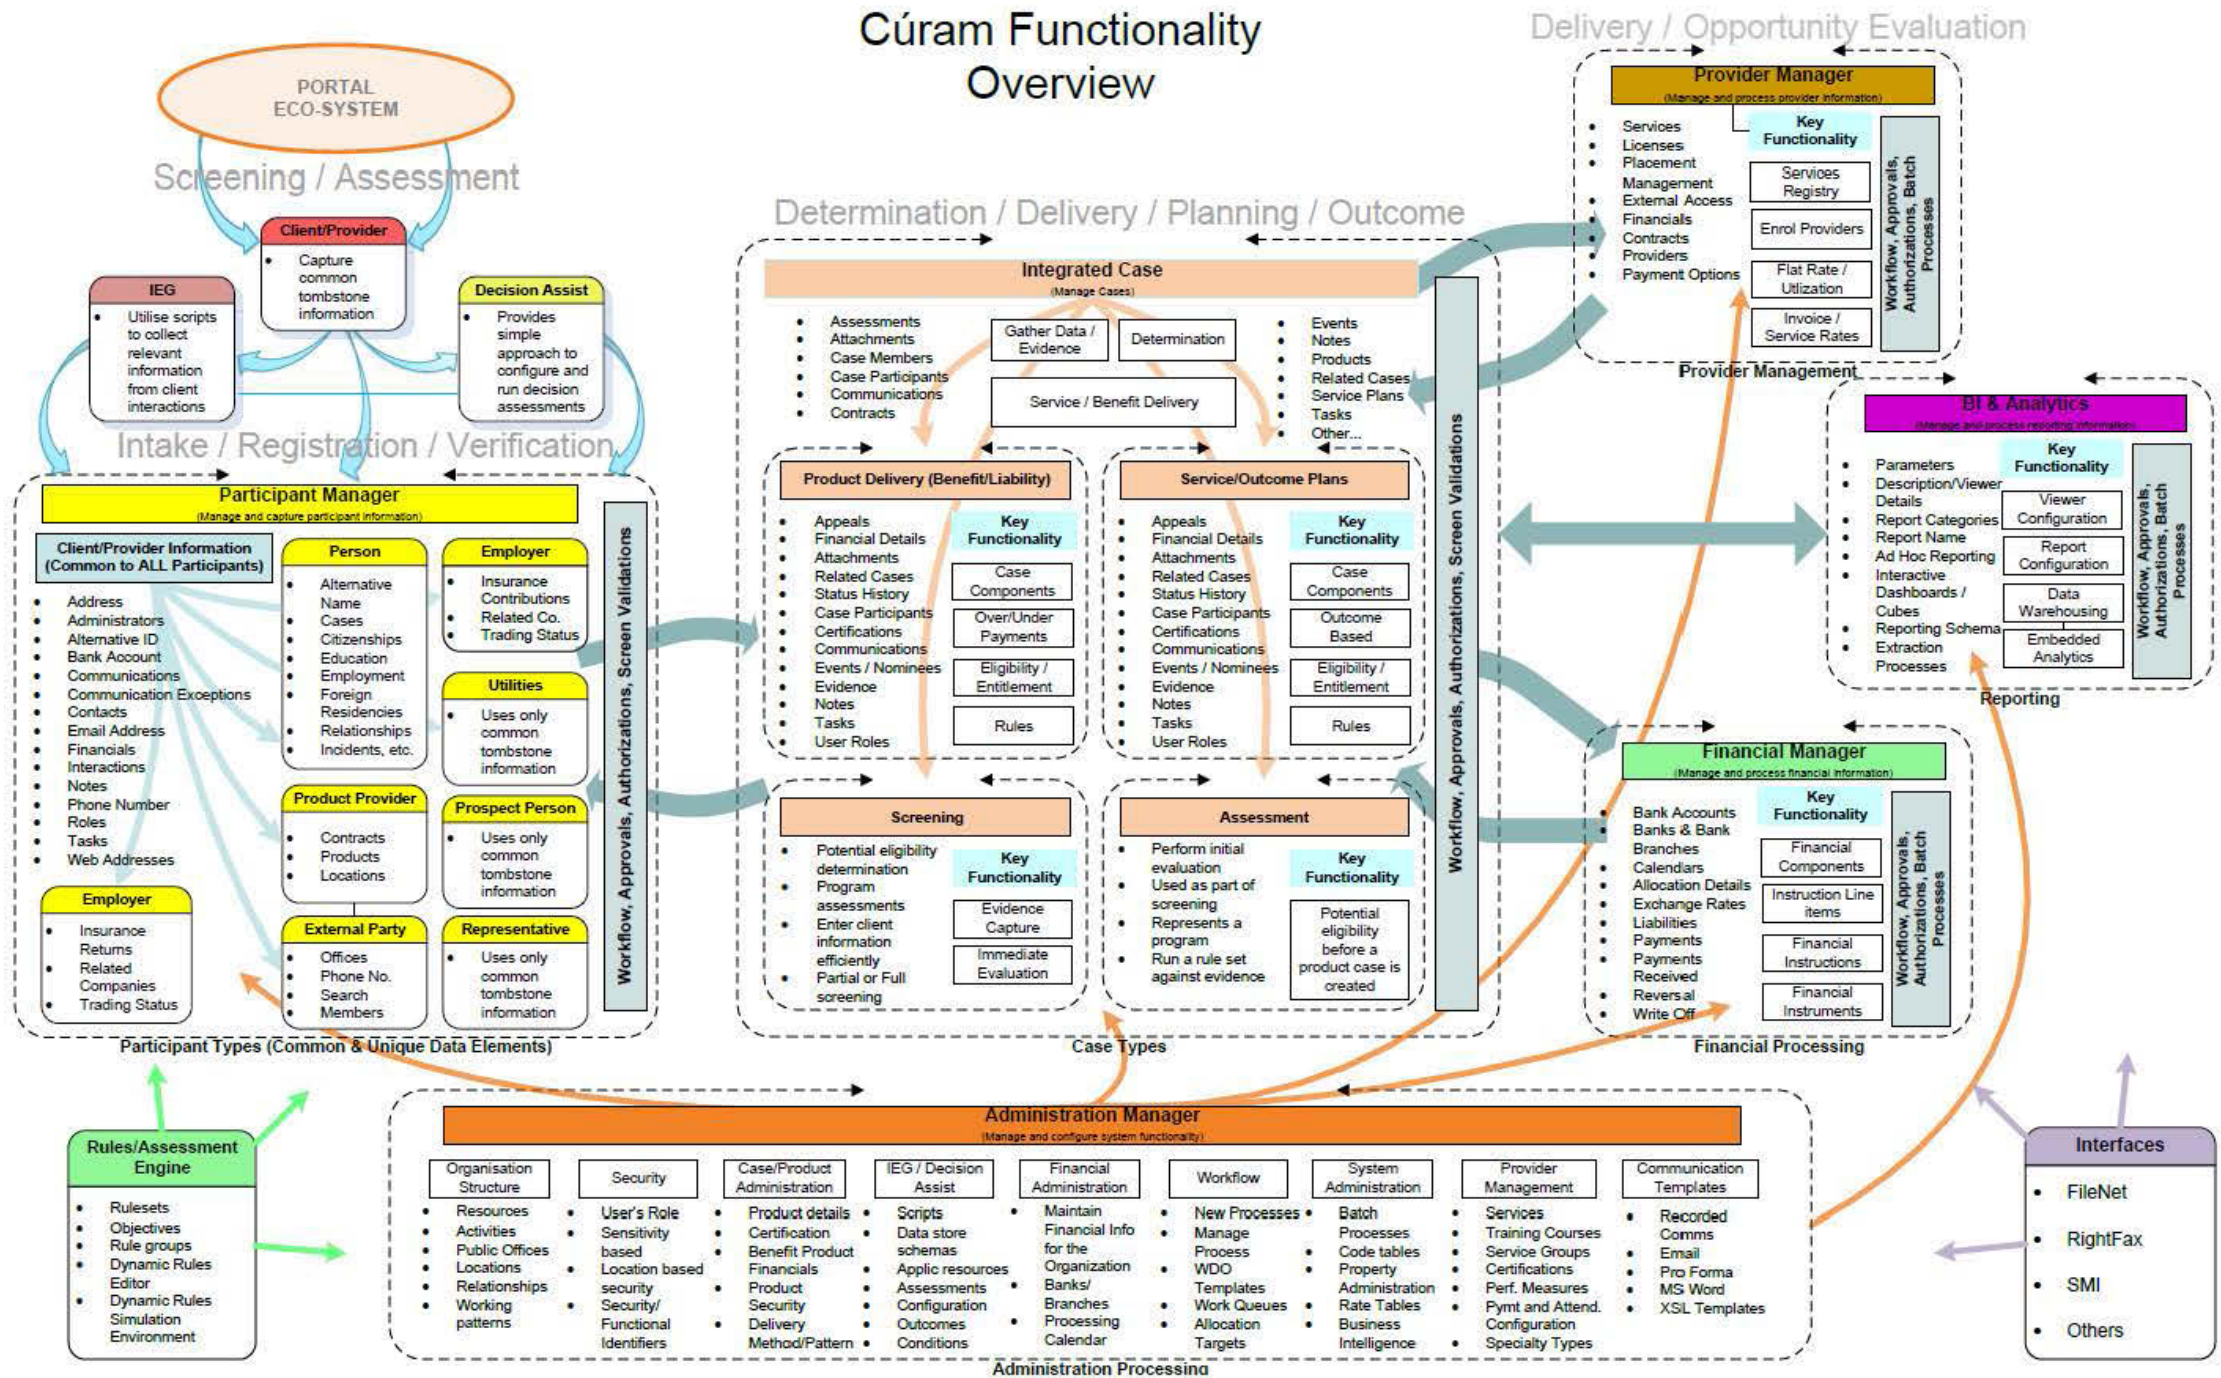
Cúram Functionality Overview

PORTAL ECO-SYSTEM

Screening / Assessment

Client/Provider
- Capture common tombstone information

IEG
- Utilise scripts to collect relevant information from client interactions

Decision Assist
- Provides simple approach to configure and run decision assessments

Intake / Registration / Verification

Participant Manager
(Manage and capture participant information)

Client/Provider Information (Common to ALL Participants)
- Address
- Administrators
- Alternative ID
- Bank Account
- Communications
- Communication Exceptions
- Contacts
- Email Address
- Financials
- Interactions
- Notes
- Phone Number
- Roles
- Tasks
- Web Addresses

Person
- Alternative Name
- Cases
- Citizenships
- Education
- Employment
- Foreign Residencies
- Relationships
- Incidents, etc.

Employer
- Insurance Contributions
- Related Co.
- Trading Status

Utilities
- Uses only common tombstone information

Product Provider
- Contracts
- Products
- Locations

Prospect Person
- Uses only common tombstone information

Employer
- Insurance Returns
- Related Companies
- Trading Status

External Party
- Offices
- Phone No.
- Search
- Members

Representative
- Uses only common tombstone information

Workflow, Approvals, Authorizations, Screen Validations

Participant Types (Common & Unique Data Elements)

Determination / Delivery / Planning / Outcome

Integrated Case
(Manage Cases)
- Assessments
- Attachments
- Case Members
- Case Participants
- Communications
- Contracts

Gather Data / Evidence
Determination
Service / Benefit Delivery

- Events
- Notes
- Products
- Related Cases
- Service Plans
- Tasks
- Other...

Product Delivery (Benefit/Liability)
- Appeals
- Financial Details
- Attachments
- Related Cases
- Status History
- Case Participants
- Certifications
- Communications
- Events / Nominees
- Evidence
- Notes
- Tasks
- User Roles

Key Functionality
Case Components
Over/Under Payments
Eligibility / Entitlement
Rules

Service/Outcome Plans
- Appeals
- Financial Details
- Attachments
- Related Cases
- Status History
- Case Participants
- Certifications
- Communications
- Events / Nominees
- Evidence
- Notes
- Tasks
- User Roles

Key Functionality
Case Components
Outcome Based
Eligibility / Entitlement
Rules

Screening
- Potential eligibility determination
- Program assessments
- Enter client information efficiently
- Partial or Full screening

Key Functionality
Evidence Capture
Immediate Evaluation

Assessment
- Perform initial evaluation
- Used as part of screening
- Represents a program
- Run a rule set against evidence

Key Functionality
Potential eligibility before a product case is created

Workflow, Approvals, Authorizations, Screen Validations

Case Types

Delivery / Opportunity Evaluation

Provider Manager
(Manage and process provider information)
- Services
- Licenses
- Placement Management
- External Access
- Financials
- Contracts
- Providers
- Payment Options

Key Functionality
Services Registry
Enrol Providers
Flat Rate / Utlization
Invoice / Service Rates

Workflow, Approvals, Authorizations, Batch Processes

Provider Management

BI & Analytics
(Manage and process reporting information)
- Parameters
- Description/Viewer Details
- Report Categories
- Report Name
- Ad Hoc Reporting
- Interactive Dashboards / Cubes
- Reporting Schema
- Extraction Processes

Key Functionality
Viewer Configuration
Report Configuration
Data Warehousing
Embedded Analytics

Workflow, Approvals, Authorizations, Batch Processes

Reporting

Financial Manager
(Manage and process financial information)
- Bank Accounts
- Banks & Bank Branches
- Calendars
- Allocation Details
- Exchange Rates
- Liabilities
- Payments
- Payments Received
- Reversal
- Write Off

Key Functionality
Financial Components
Instruction Line items
Financial Instructions
Financial Instruments

Workflow, Approvals, Authorizations, Batch Processes

Financial Processing

Rules/Assessment Engine
- Rulesets
- Objectives
- Rule groups
- Dynamic Rules Editor
- Dynamic Rules Simulation Environment

Administration Manager
(Manage and configure system functionality)

Organisation Structure
- Resources
- Activities
- Public Offices
- Locations
- Relationships
- Working patterns

Security
- User's Role
- Sensitivity based
- Location based security
- Security/ Functional Identifiers

Case/Product Administration
- Product details
- Certification
- Benefit Product Financials
- Product Security
- Delivery Method/Pattern

IEG / Decision Assist
- Scripts
- Data store schemas
- Applic resources
- Assessments
- Configuration
- Outcomes
- Conditions

Financial Administration
- Maintain Financial Info for the Organization
- Banks/ Branches
- Processing Calendar

Workflow
- New Processes
- Manage Process
- WDO Templates
- Work Queues
- Allocation Targets

System Administration
- Batch Processes
- Code tables
- Property Administration
- Rate Tables
- Business Intelligence

Provider Management
- Services
- Training Courses
- Service Groups
- Certifications
- Perf. Measures
- Pymt and Attend. Configuration
- Specialty Types

Communication Templates
- Recorded Comms
- Email
- Pro Forma
- MS Word
- XSL Templates

Administration Processing

Interfaces
- FileNet
- RightFax
- SMI
- Others